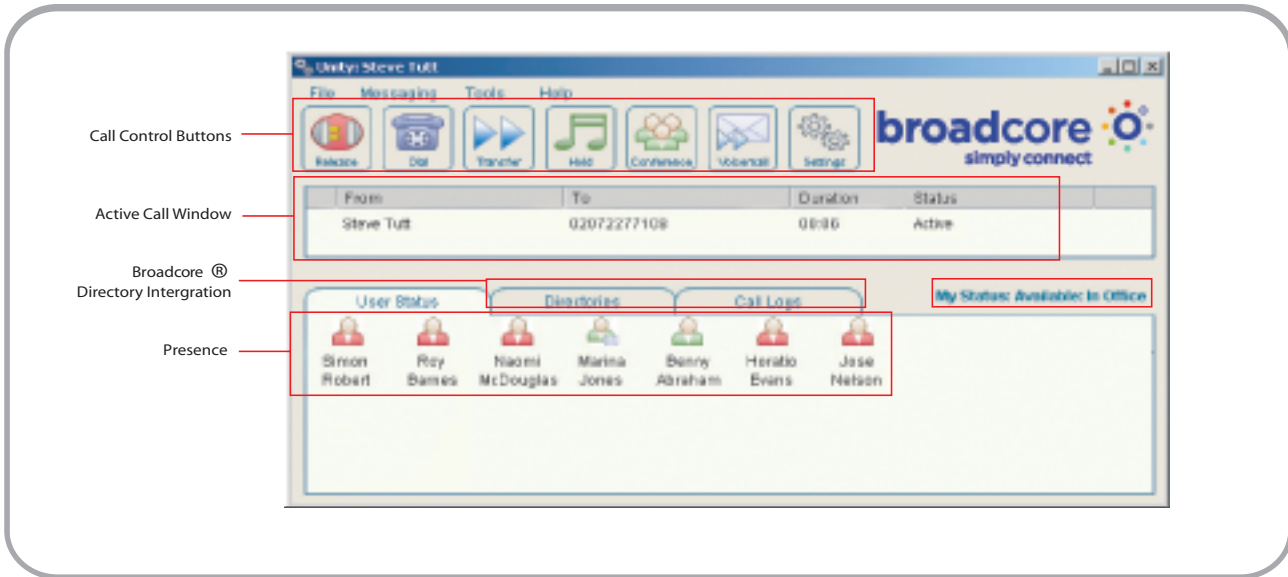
Unity: Steve Tutt

File Messaging Tools Help

Call Control Buttons

Release Dial Transfer Hold Conference Voicemail Settings

broadcore simply connect

Active Call Window

| From | To | Duration | Status |
|---|---|---|---|
| Steve Tutt | 02072277108 | 00:06 | Active |

Broadcore ® Directory Intergration

User Status Directories Call Logs

My Status: Available: In Office

Presence

Simon Robert
Roy Barnes
Naomi McDouglas
Marina Jones
Benny Abraham
Horatio Evins
Jose Nelson